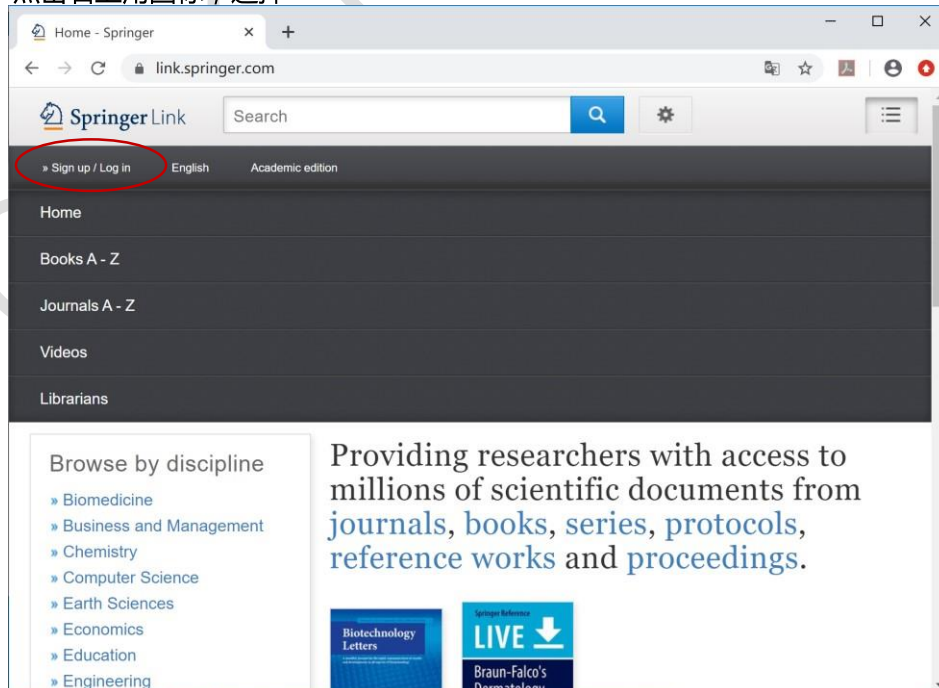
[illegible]

Home - Springer ×

link.springer.com

Springer Link

Search

» Sign up / Log in English Academic edition

Home

Books A - Z

Journals A - Z

Videos

Librarians

Browse by discipline

» Biomedicine
» Business and Management
» Chemistry
» Computer Science
» Earth Sciences
» Economics
» Education
» Engineering

Providing researchers with access to millions of scientific documents from journals, books, series, protocols, reference works and proceedings.

Biotechnology Letters

Springer Reference

LIVE

Braun-Falco's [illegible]